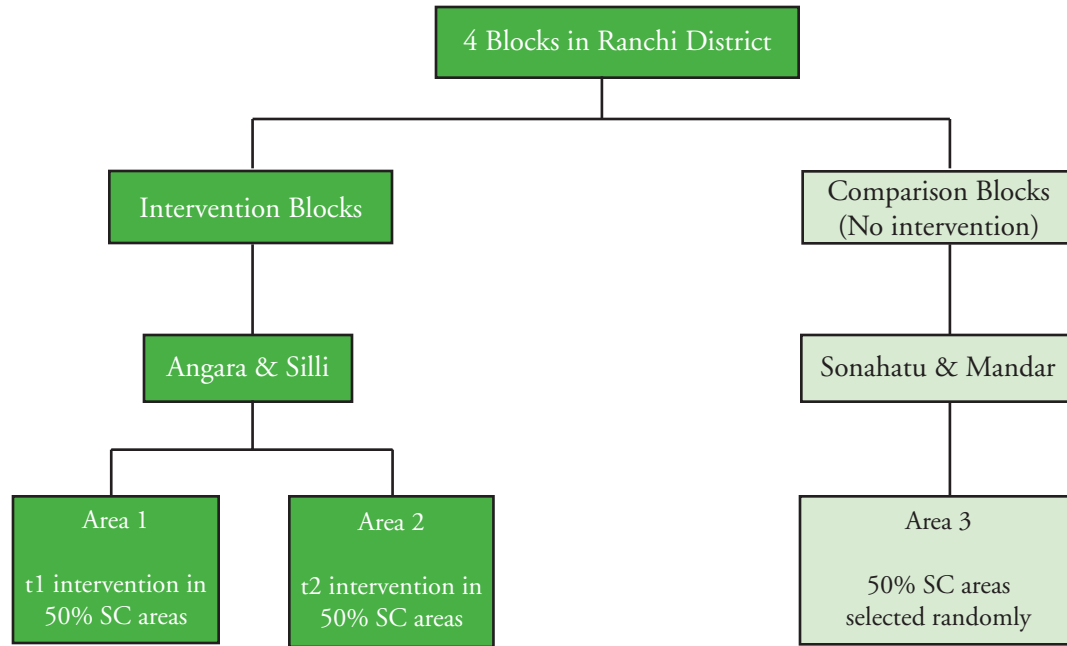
4 Blocks in Ranchi District

Intervention Blocks

Comparison Blocks (No intervention)

Angara & Silli

Sonahatu & Mandar

Area 1

t1 intervention in 50% SC areas

Area 2

t2 intervention in 50% SC areas

Area 3

50% SC areas selected randomly